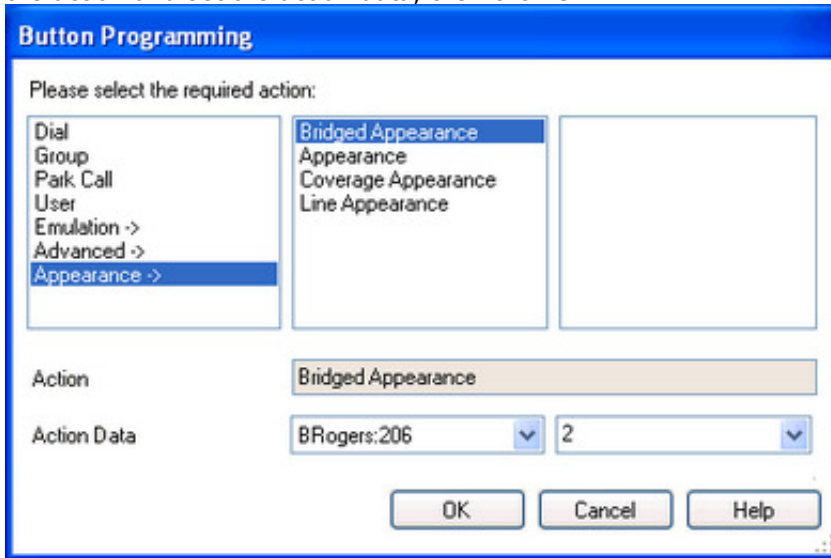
Button Programming

Please select the required action:

Dial
Group
Park Call
User
Emulation ->
Advanced ->
Appearance ->

Bridged Appearance
Appearance
Coverage Appearance
Line Appearance

Action
Bridged Appearance

Action Data
BRogers:206
2

OK
Cancel
Help